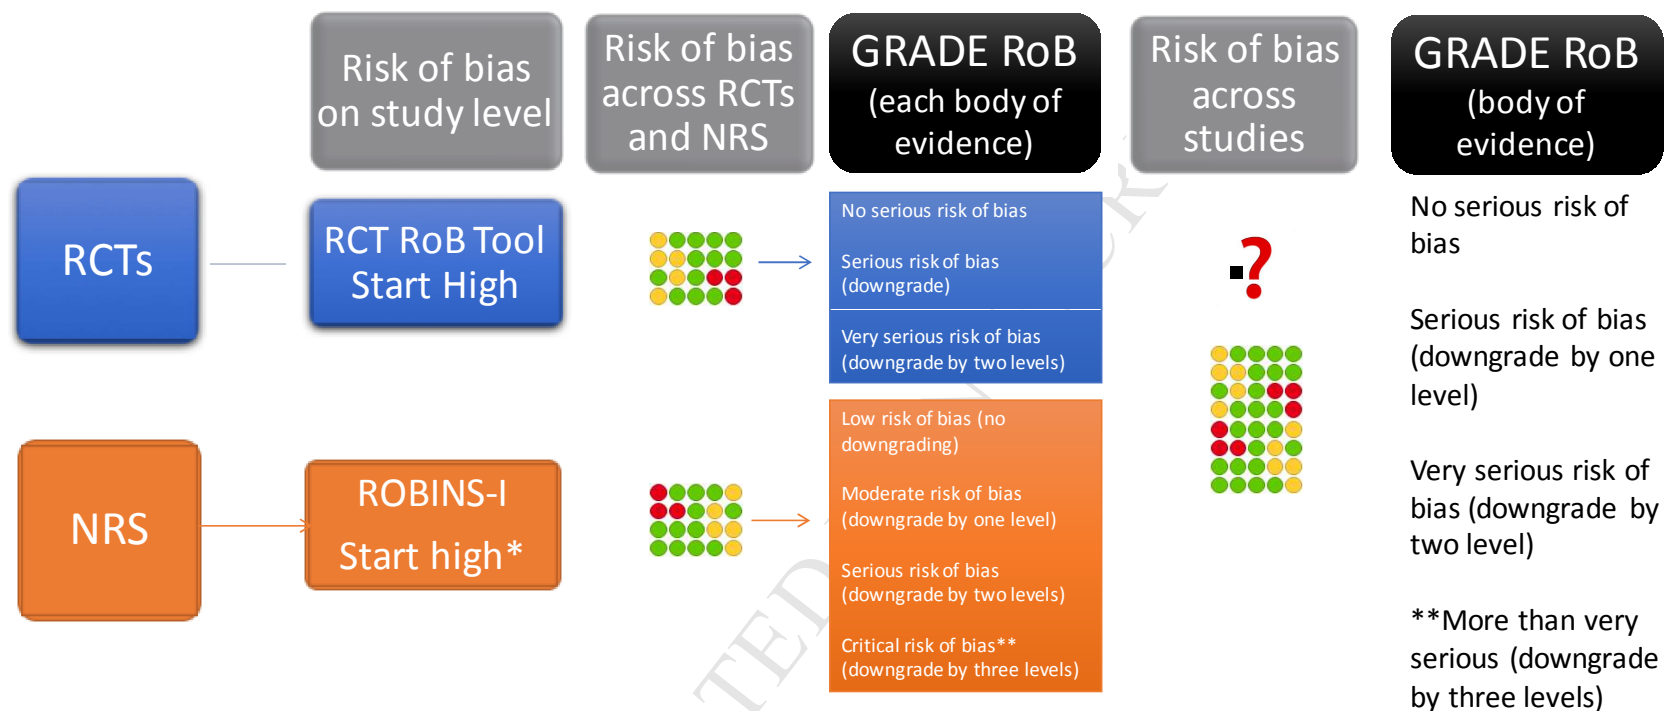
Risk of bias on study level

Risk of bias across RCTs and NRS

GRADE RoB (each body of evidence)

Risk of bias across studies

GRADE RoB (body of evidence)

RCTs

RCT RoB Tool Start High

No serious risk of bias

Serious risk of bias (downgrade)

Very serious risk of bias (downgrade by two levels)

?

No serious risk of bias

Serious risk of bias (downgrade by one level)

Very serious risk of bias (downgrade by two level)

**More than very serious (downgrade by three levels)

NRS

ROBINS-I Start high*

Low risk of bias (no downgrading)

Moderate risk of bias (downgrade by one level)

Serious risk of bias (downgrade by two levels)

Critical risk of bias** (downgrade by three levels)